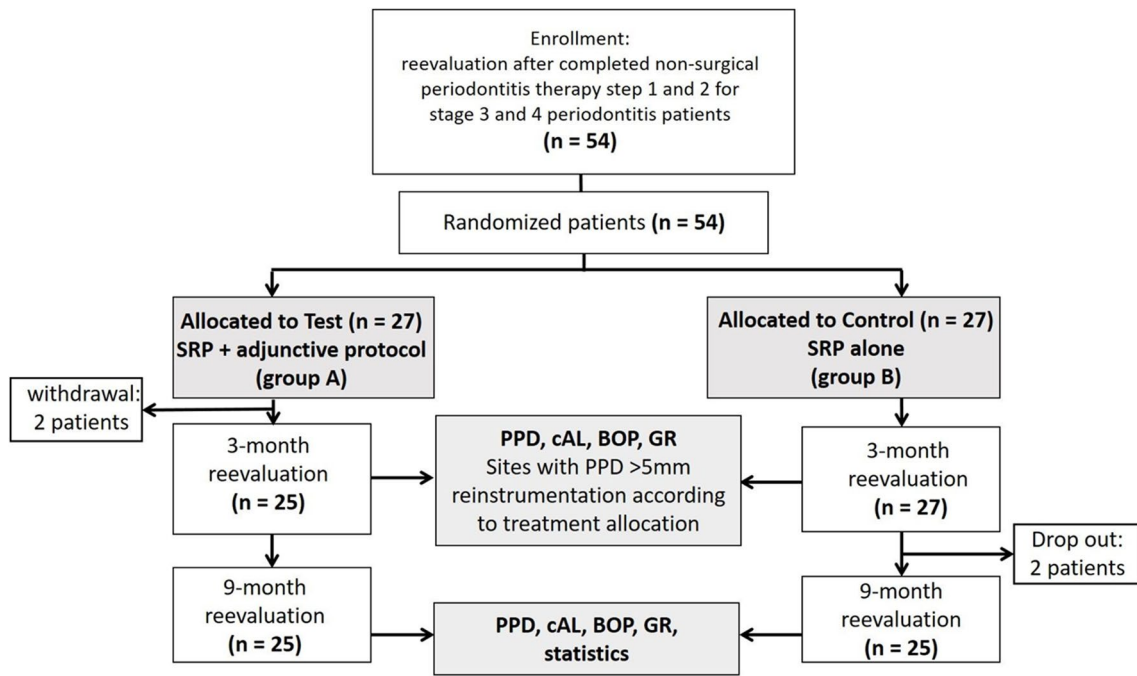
Enrollment:
reevaluation after completed non-surgical periodontitis therapy step 1 and 2 for stage 3 and 4 periodontitis patients
(n = 54)

Randomized patients (n = 54)

Allocated to Test (n = 27)
SRP + adjunctive protocol
(group A)

Allocated to Control (n = 27)
SRP alone
(group B)

withdrawal:
2 patients

3-month reevaluation
(n = 25)

PPD, cAL, BOP, GR
Sites with PPD >5mm reinstrumentation according to treatment allocation

3-month reevaluation
(n = 27)

Drop out:
2 patients

9-month reevaluation
(n = 25)

PPD, cAL, BOP, GR, statistics

9-month reevaluation
(n = 25)